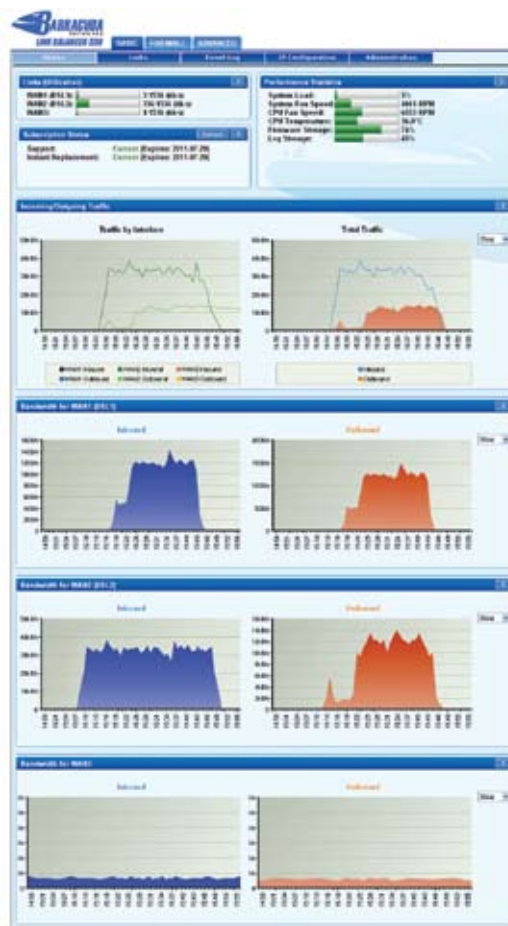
BARRACUDA
NETWORKS
LINK BALANCER 330

BASIC | FIREWALL | ADVANCED

Status | Links | Event Log | IP Configuration | Administration

Links (Utilization)
WAN1 (DSL1): 3 9336 (kb/s)
WAN2 (DSL2): 736 9336 (kb/s)
WAN3: 3 9336 (kb/s)

Subscription Status
Support: Current (Expires: 2011-07-29)
Instant Replacement: Current (Expires: 2011-07-29)

Performance Statistics
System Load: 5%
System Fan Speed: 4061 RPM
CPU Fan Speed: 6553 RPM
CPU Temperature: 76.0°C
Firmware Storage: 74%
Log Storage: 45%

Incoming/Outgoing Traffic

Traffic by Interface

Total Traffic

WAN1 Inbound | WAN2 Inbound | WAN3 Inbound
WAN1 Outbound | WAN2 Outbound | WAN3 Outbound

Inbound
Outbound

Bandwidth for WAN1 (DSL1)

Inbound

Outbound

Bandwidth for WAN2 (DSL2)

Inbound

Outbound

Bandwidth for WAN3

Inbound

Outbound